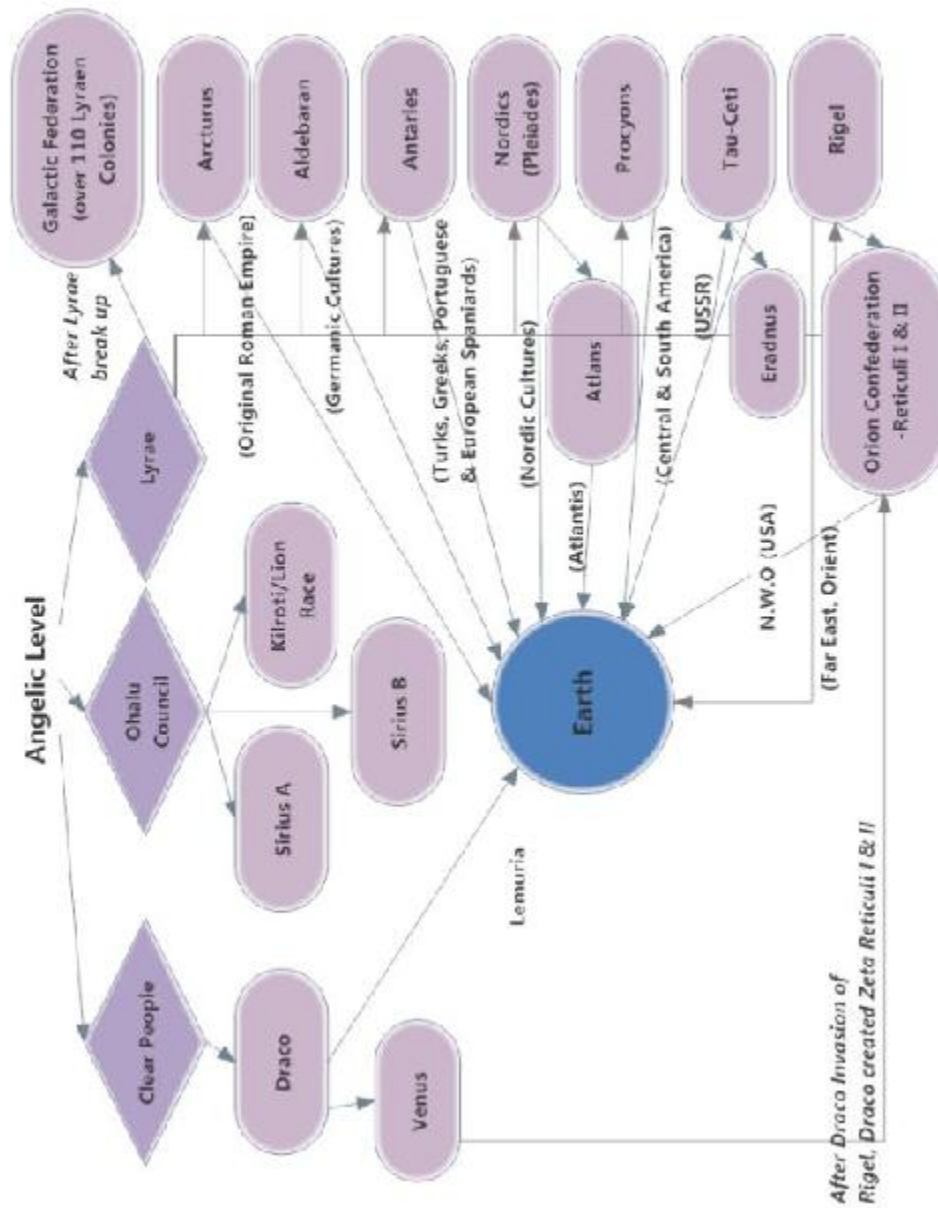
Angelic Level

Clear People

Ohalu Council

Lyrae

Draco

Venus

Sirius A

Sirius B

Kilroti/Lion Race

Lemuria

Earth

After Lyrae break up

Galactic Federation (over 110 Lyraen Colonies)

Arcturus

Aldebaran

Antaries

Nordics (Pleiades)

Procyons

Tau-Ceti

Rigel

(Original Roman Empire)

(Germanic Cultures)

(Turks, Greeks, Portuguese & European Spaniards)

(Nordic Cultures)

Atlans

(Atlantis)

(Central & South America)

(USSR)

Eradnus

Orion Confederation -Reticuli I & II

N.W.O (USA)

(Far East. Orient)

After Draco Invasion of Rigel, Draco created Zeta Reticuli I & II